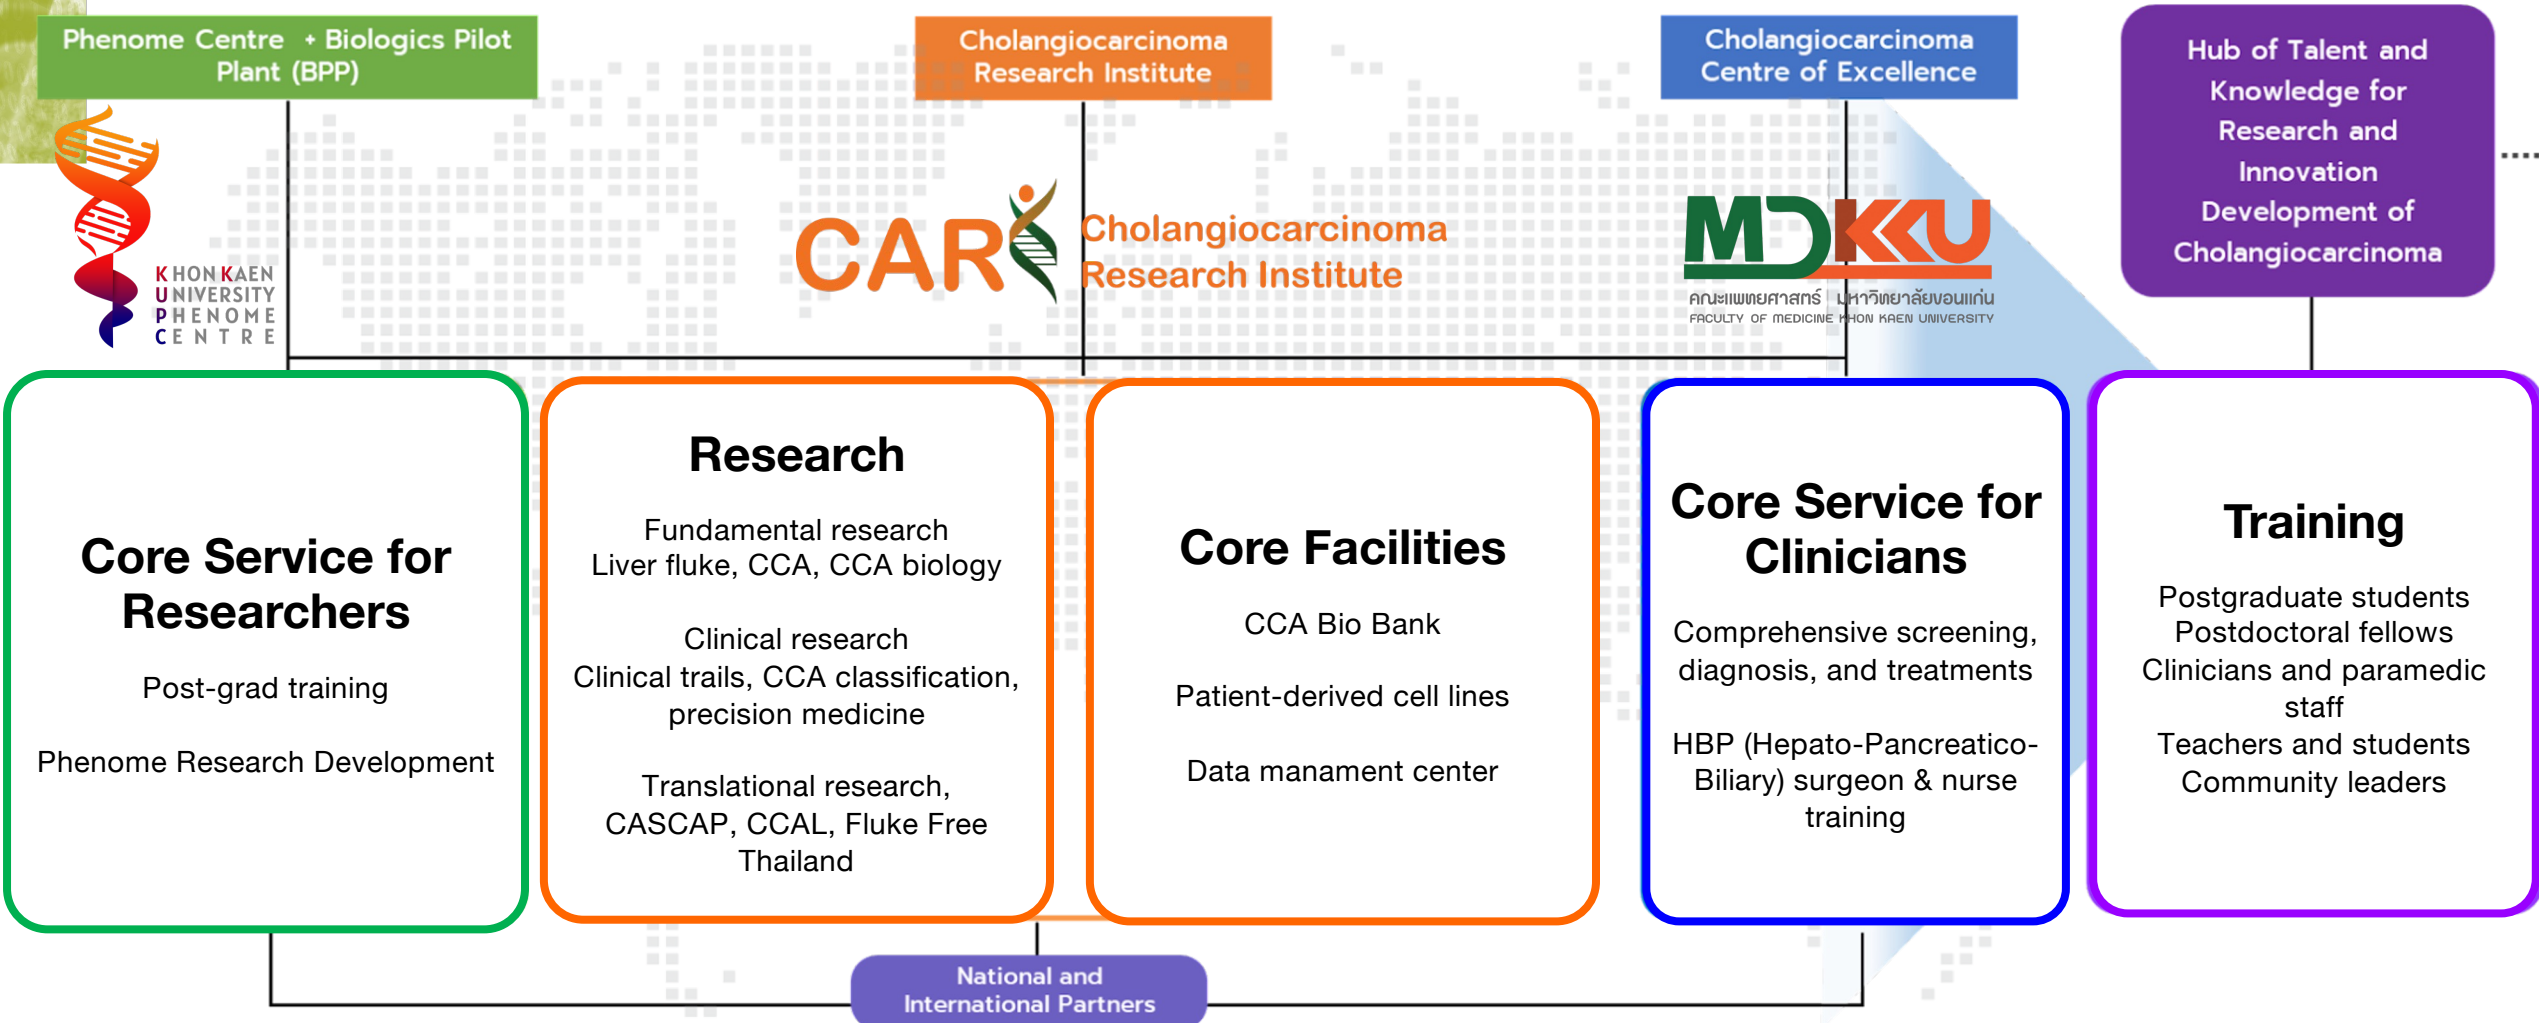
Phenome Centre + Biologics Pilot Plant (BPP)

Cholangiocarcinoma Research Institute

Cholangiocarcinoma Centre of Excellence

Hub of Talent and Knowledge for Research and Innovation Development of Cholangiocarcinoma

KHON KAEN UNIVERSITY PHENOME CENTRE

CARI Cholangiocarcinoma Research Institute

MDKKU
คณะแพทยศาสตร์ มหาวิทยาลัยขอนแก่น
FACULTY OF MEDICINE KHON KAEN UNIVERSITY

Core Service for Researchers

Post-grad training

Phenome Research Development

Research

Fundamental research
Liver fluke, CCA, CCA biology

Clinical research
Clinical trails, CCA classification, precision medicine

Translational research, CASCAP, CCAL, Fluke Free Thailand

Core Facilities

CCA Bio Bank

Patient-derived cell lines

Data manament center

Core Service for Clinicians

Comprehensive screening, diagnosis, and treatments

HBP (Hepato-Pancreatico-Biliary) surgeon & nurse training

Training

Postgraduate students
Postdoctoral fellows
Clinicians and paramedic staff
Teachers and students
Community leaders

National and International Partners